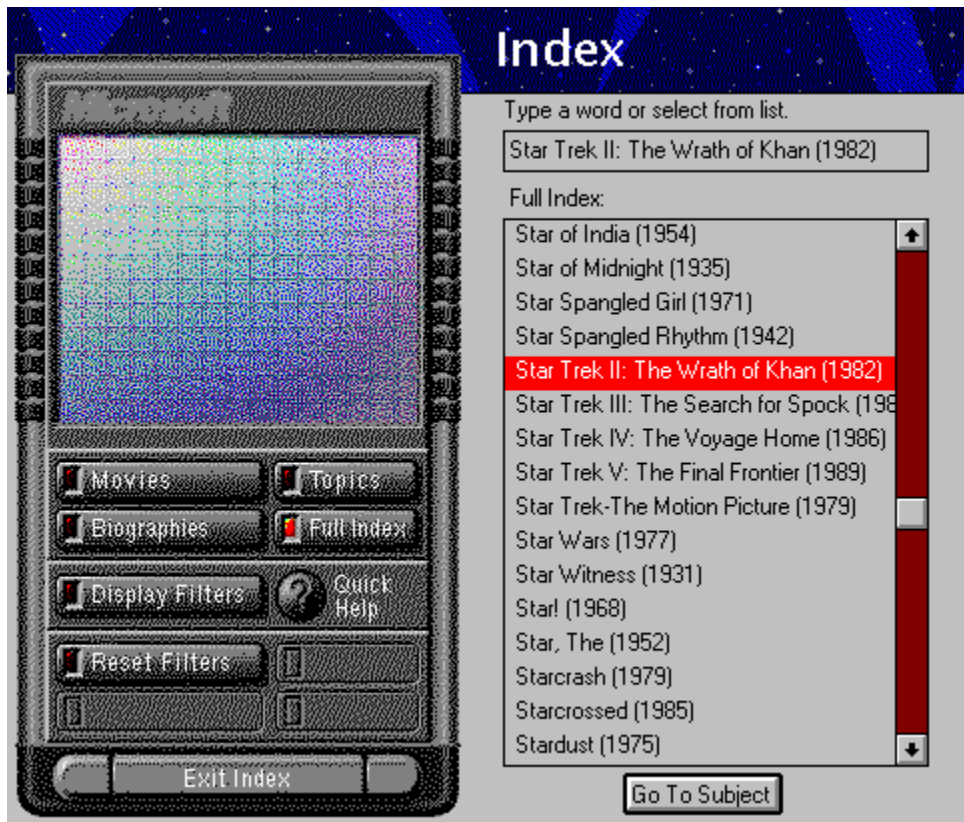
Index

Type a word or select from list.

Star Trek II: The Wrath of Khan (1982)

Full Index:

Star of India (1954)
Star of Midnight (1935)
Star Spangled Girl (1971)
Star Spangled Rhythm (1942)
Star Trek II: The Wrath of Khan (1982)
Star Trek III: The Search for Spock (198
Star Trek IV: The Voyage Home (1986)
Star Trek V: The Final Frontier (1989)
Star Trek-The Motion Picture (1979)
Star Wars (1977)
Star Witness (1931)
Star! (1968)
Star, The (1952)
Starcrash (1979)
Starcrossed (1985)
Stardust (1975)

Go To Subject

Microsoft

Movies
Topics
Biographies
Full Index
Display Filters
Quick Help
Reset Filters
Exit Index